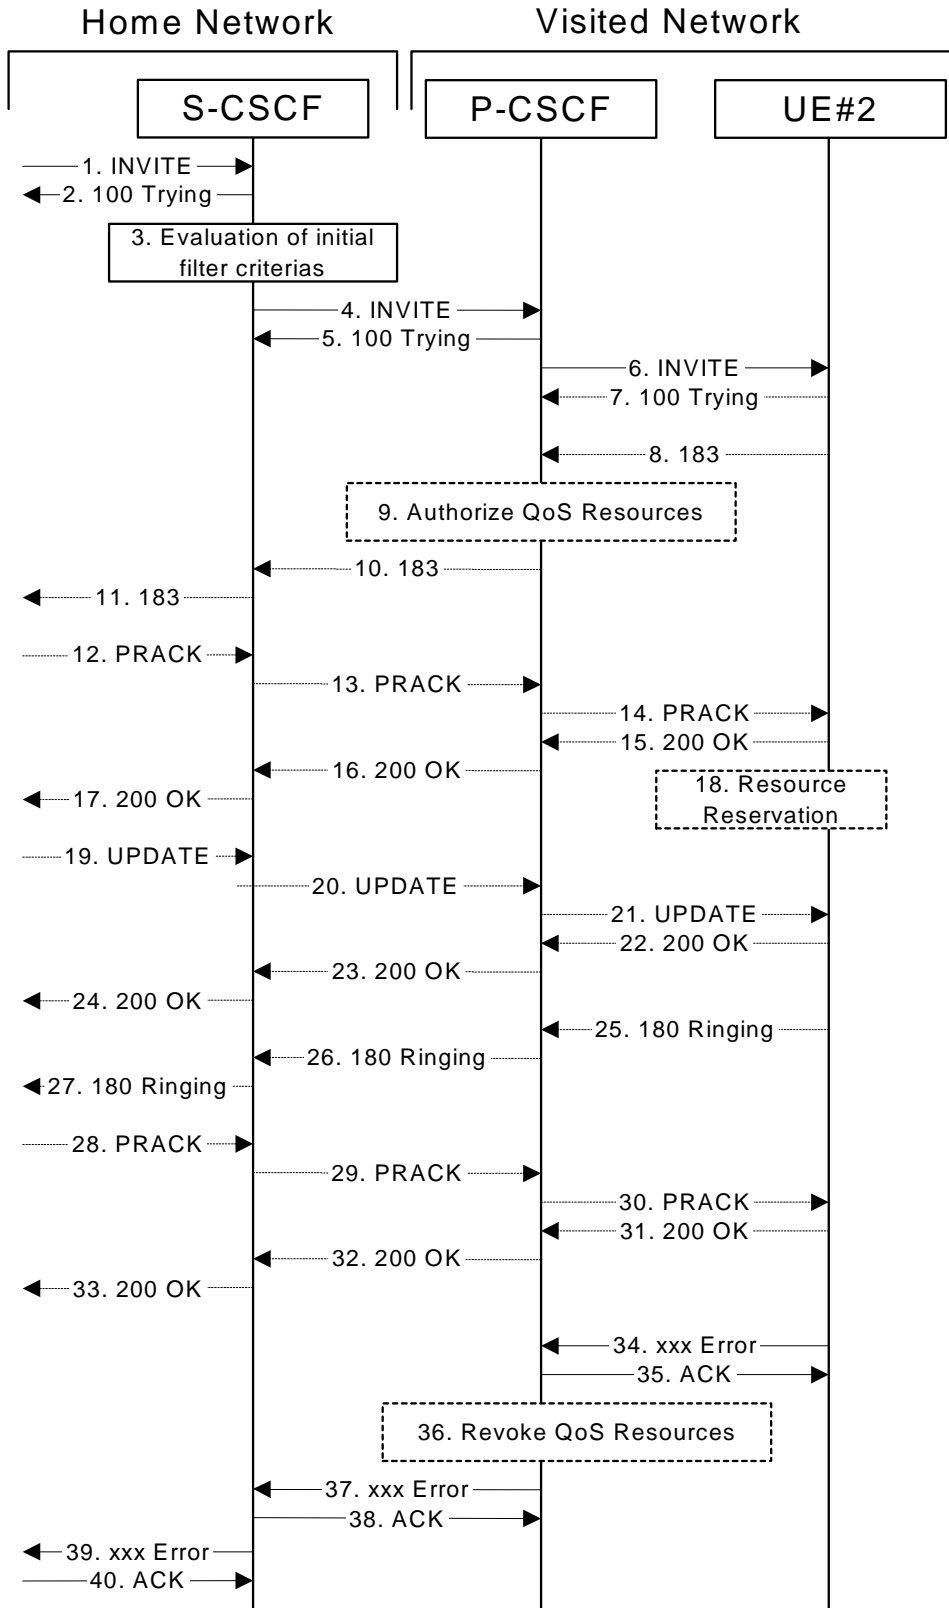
Home Network

Visited Network

S-CSCF

P-CSCF

UE#2

1. INVITE

2. 100 Trying

3. Evaluation of initial filter criterias

4. INVITE

5. 100 Trying

6. INVITE

7. 100 Trying

8. 183

9. Authorize QoS Resources

10. 183

11. 183

12. PRACK

13. PRACK

14. PRACK

15. 200 OK

16. 200 OK

17. 200 OK

18. Resource Reservation

19. UPDATE

20. UPDATE

21. UPDATE

22. 200 OK

23. 200 OK

24. 200 OK

25. 180 Ringing

26. 180 Ringing

27. 180 Ringing

28. PRACK

29. PRACK

30. PRACK

31. 200 OK

32. 200 OK

33. 200 OK

34. xxx Error

35. ACK

36. Revoke QoS Resources

37. xxx Error

38. ACK

39. xxx Error

40. ACK